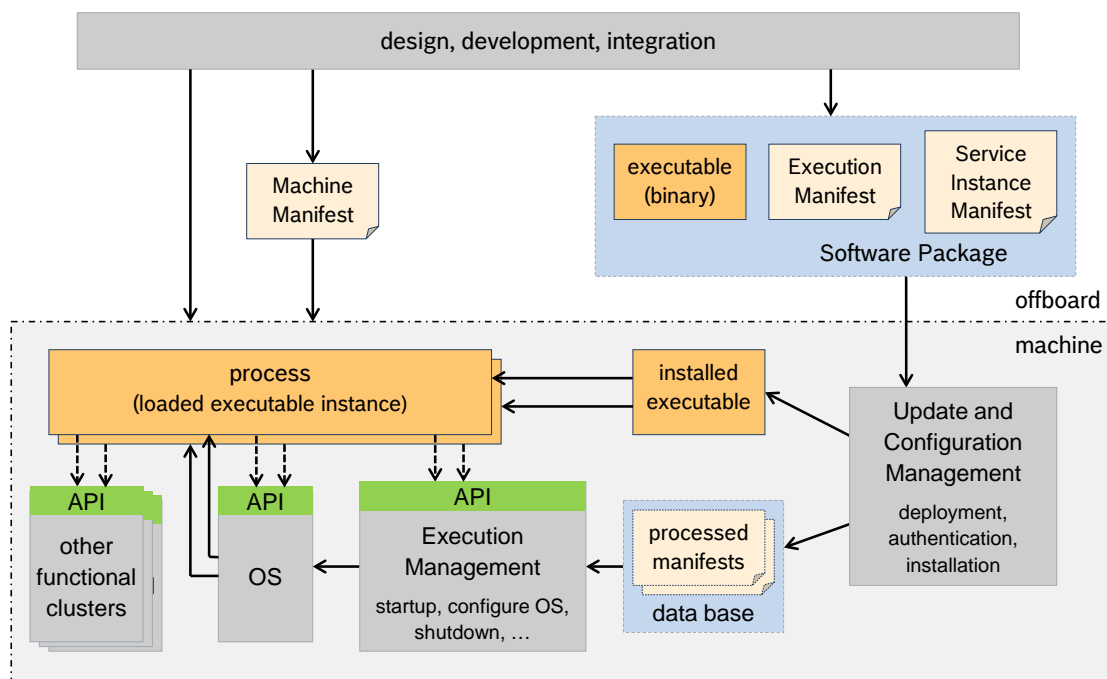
design, development, integration

Machine Manifest

executable (binary)

Execution Manifest

Service Instance Manifest

Software Package

offboard

machine

process
(loaded executable instance)

installed executable

Update and Configuration Management

deployment, authentication, installation

API

other functional clusters

API

OS

API

Execution Management

startup, configure OS, shutdown, …

processed manifests

data base